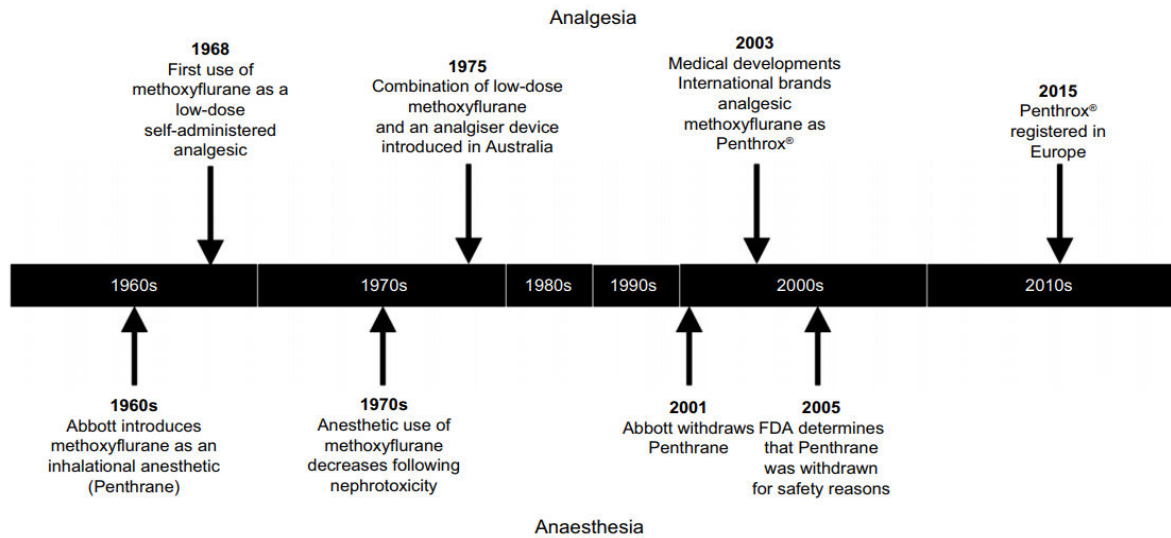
Analgesia

1968
First use of methoxyflurane as a low-dose self-administered analgesic

1975
Combination of low-dose methoxyflurane and an analgiser device introduced in Australia

2003
Medical developments International brands analgesic methoxyflurane as Penthrox®

2015
Penthrox® registered in Europe

1960s

1970s

1980s

1990s

2000s

2010s

1960s
Abbott introduces methoxyflurane as an inhalational anesthetic (Penthrane)

1970s
Anesthetic use of methoxyflurane decreases following nephrotoxicity

2001
Abbott withdraws Penthrane

2005
FDA determines that Penthrane was withdrawn for safety reasons

Anaesthesia